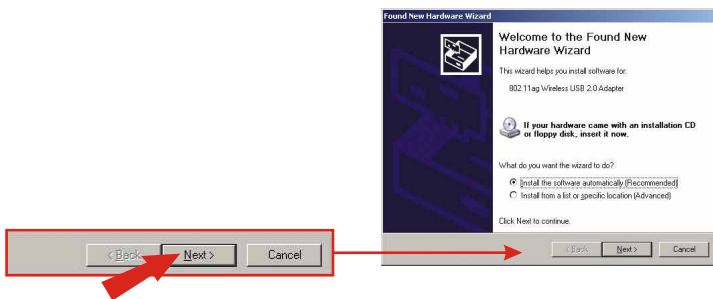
< Back Next > Cancel

Found New Hardware Wizard

Welcome to the Found New Hardware Wizard

This wizard helps you install software for:

802.11ag Wireless USB 2.0 Adapter

If your hardware came with an installation CD or floppy disk, insert it now.

What do you want the wizard to do?

Install the software automatically (Recommended)

Install from a list or specific location (Advanced)

Click Next to continue.

< Back Next > Cancel